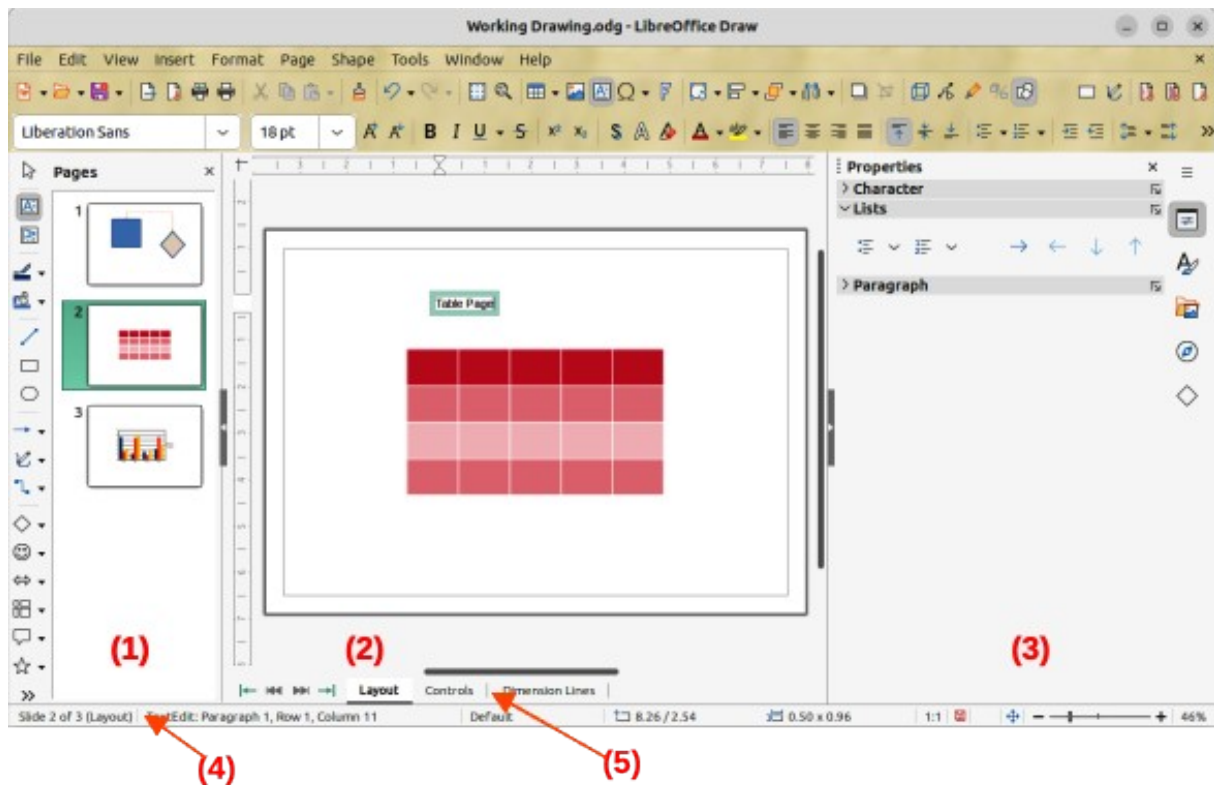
Working Drawing.odg - LibreOffice Draw

File Edit View Insert Format Page Shape Tools Window Help

Liberation Sans 18 pt

Pages

1

2

3

Table Page

(1)

(2)

(3)

Properties
Character
Lists
Paragraph

Layout Controls Dimension Lines

Slide 2 of 3 (Layout) TextEdit: Paragraph 1, Row 1, Column 11 Default 8.26 / 2.54 0.50 x 0.96 1:1 46%

(4)

(5)